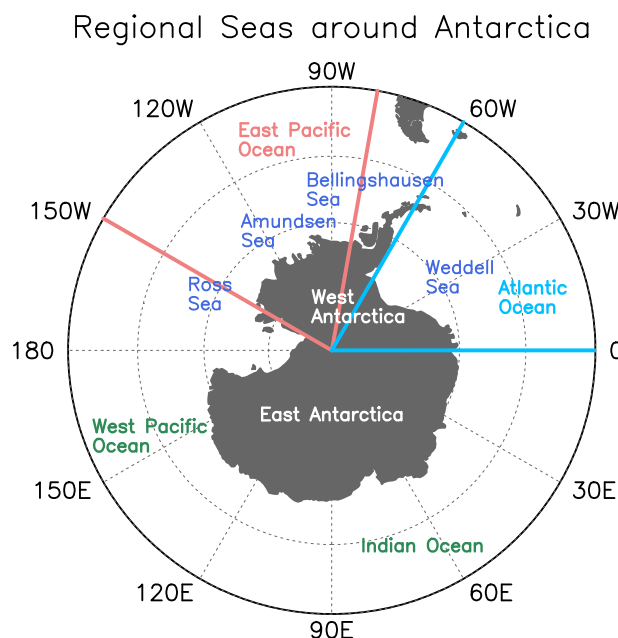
Regional Seas around Antarctica

90W
120W
60W
East Pacific Ocean
Bellingshausen Sea
150W
30W
Amundsen Sea
Weddell Sea
Atlantic Ocean
Ross Sea
West Antarctica
180
0
East Antarctica
West Pacific Ocean
150E
30E
Indian Ocean
120E
60E
90E